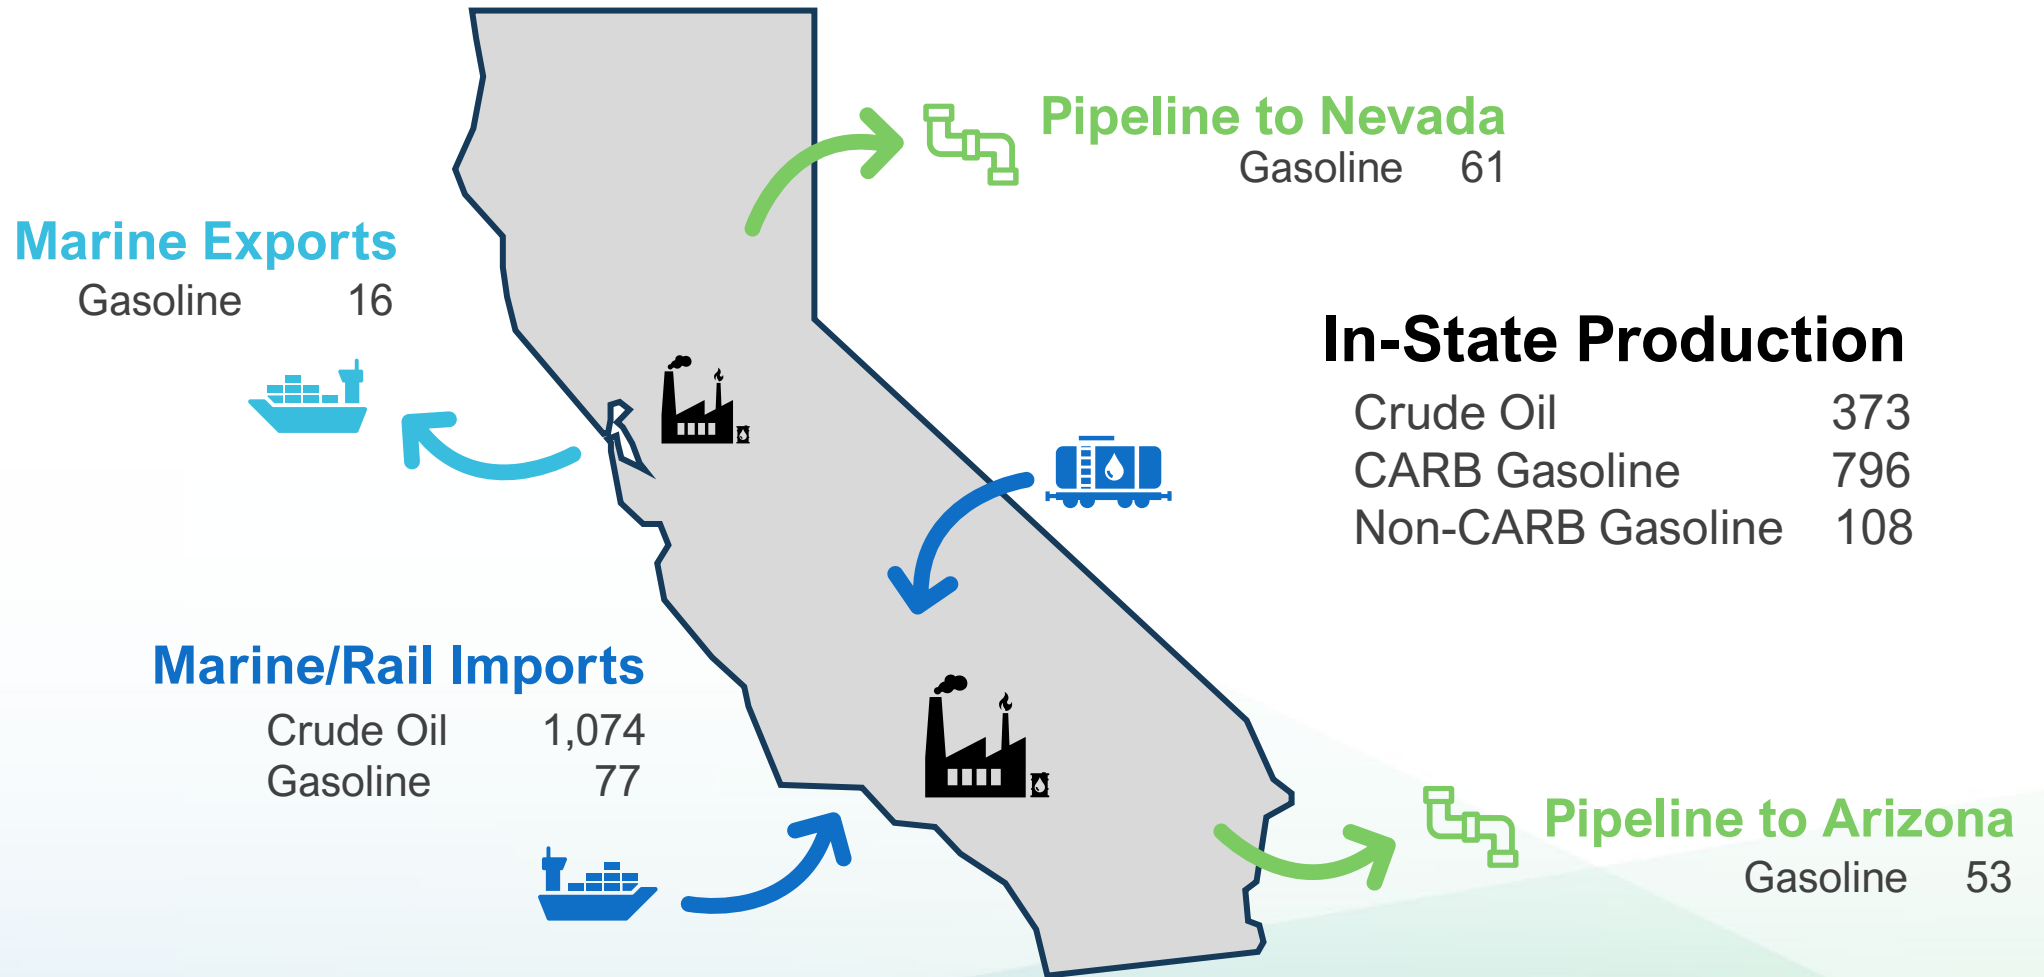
Pipeline to Nevada
Gasoline 61

Marine Exports
Gasoline 16

In-State Production
| | |
|---|---|
| Crude Oil | 373 |
| CARB Gasoline | 796 |
| Non-CARB Gasoline | 108 |

Marine/Rail Imports
| | |
|---|---|
| Crude Oil | 1,074 |
| Gasoline | 77 |

Pipeline to Arizona
Gasoline 53